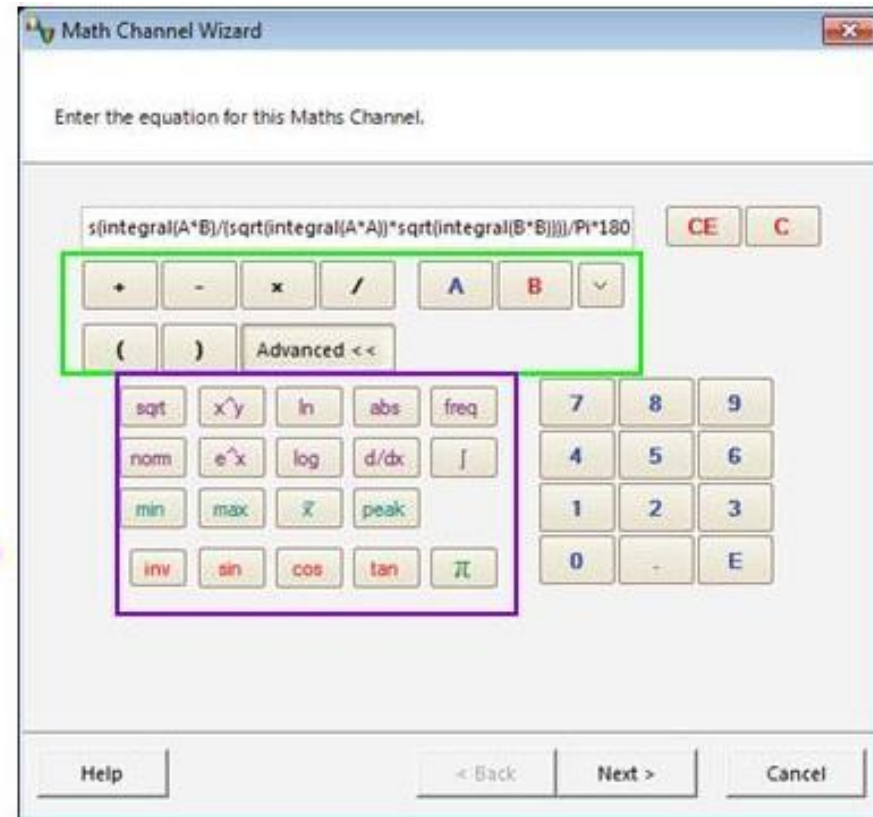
Math Channel Wizard

Enter the equation for this Maths Channel.

s(integral(A*B)/(sqrt(integral(A*A))*sqrt(integral(B*B))))/Pi*180

CE C

+ - × / A B

( ) Advanced <<

sqrt x^y ln abs freq
norm e^x log d/dx ∫
min max $\bar{x}$ peak
inv sin cos tan π

7 8 9
4 5 6
1 2 3
0 . E

Help < Back Next > Cancel